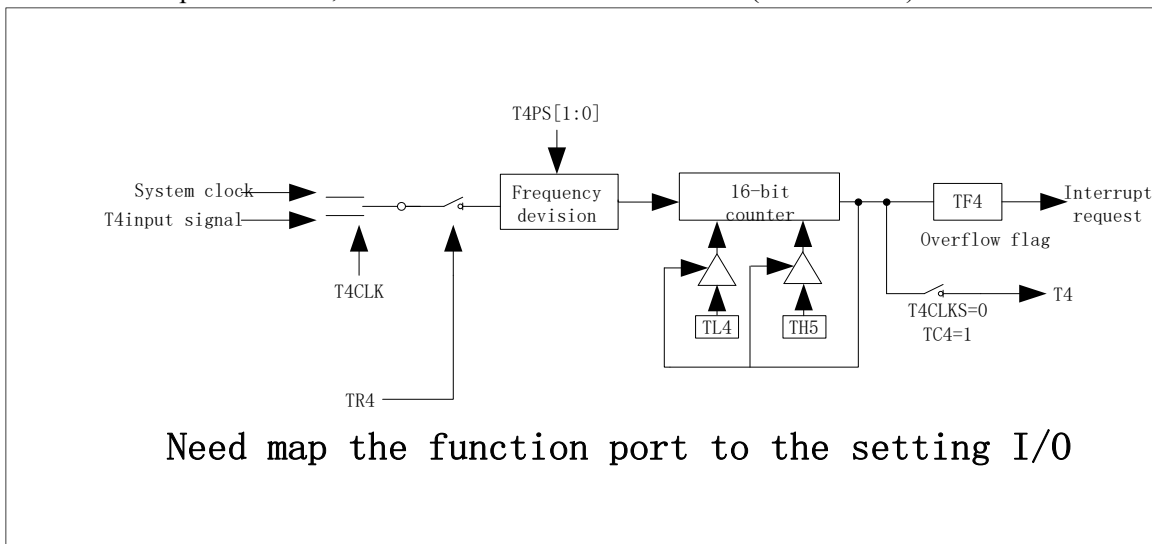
T4PS[1:0]

System clock
T4input signal

T4CLK

Frequency devision

16-bit counter

TL4

TH5

TF4

Overflow flag

Interrupt request

T4CLKS=0
TC4=1

T4

TR4

Need map the function port to the setting I/O